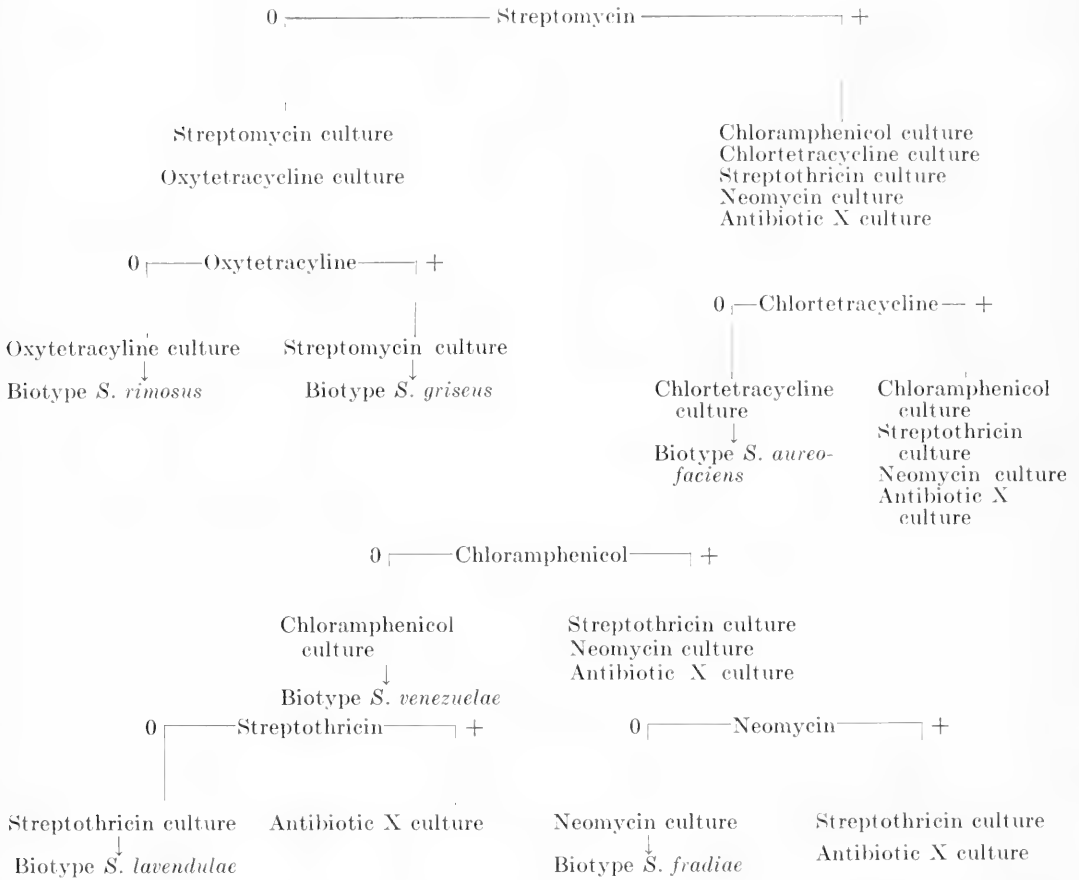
0 —— Streptomycin —— +

Streptomycin culture

Oxytetracycline culture

Chloramphenicol culture
Chlortetracycline culture
Streptothricin culture
Neomycin culture
Antibiotic X culture

0 —— Oxytetracyline —— +

Oxytetracyline culture
↓
Biotype *S. rimosus*

Streptomycin culture
↓
Biotype *S. griseus*

0 —— Chlortetracyline —— +

Chlortetracycline culture
↓
Biotype *S. aureofaciens*

Chloramphenicol culture
Streptothricin culture
Neomycin culture
Antibiotic X culture

0 —— Chloramphenicol —— +

Chloramphenicol culture
↓
Biotype *S. venezuelae*

Streptothricin culture
Neomycin culture
Antibiotic X culture

0 —— Streptothricin —— +

Streptothricin culture
↓
Biotype *S. lavendulae*

Antibiotic X culture

0 —— Neomycin —— +

Neomycin culture
↓
Biotype *S. fradiae*

Streptothricin culture
Antibiotic X culture